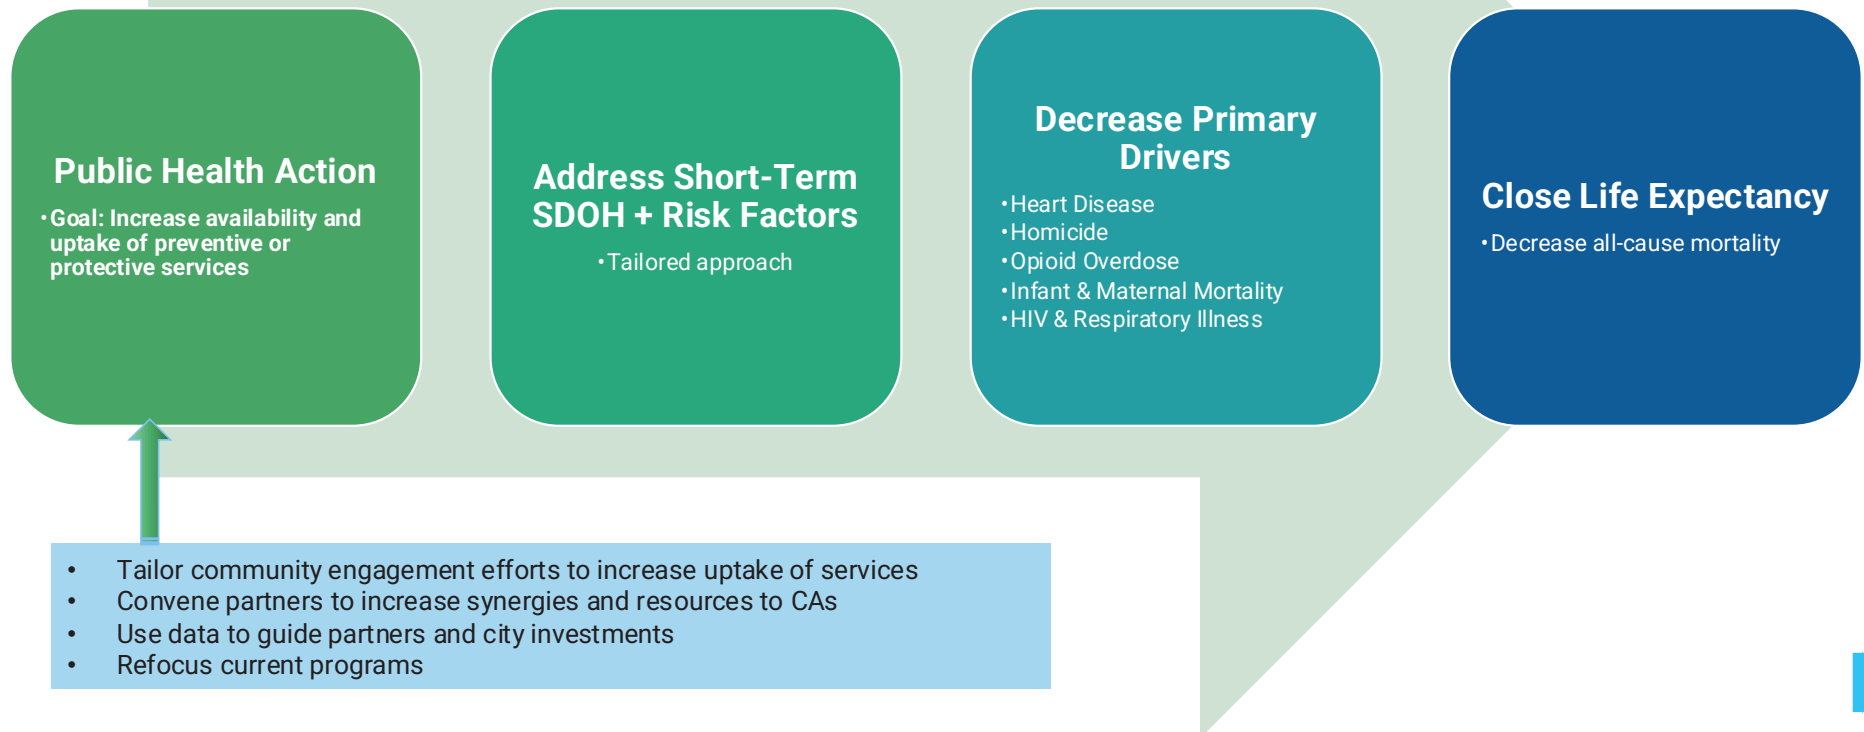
Public Health Action

• Goal: Increase availability and uptake of preventive or protective services

Address Short-Term SDOH + Risk Factors

• Tailored approach

Decrease Primary Drivers

• Heart Disease
• Homicide
• Opioid Overdose
• Infant & Maternal Mortality
• HIV & Respiratory Illness

Close Life Expectancy

• Decrease all-cause mortality

• Tailor community engagement efforts to increase uptake of services
• Convene partners to increase synergies and resources to CAs
• Use data to guide partners and city investments
• Refocus current programs